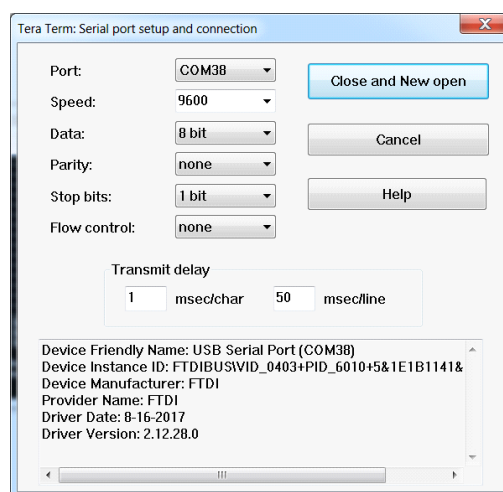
Tera Term: Serial port setup and connection

Port: COM38
Speed: 9600
Data: 8 bit
Parity: none
Stop bits: 1 bit
Flow control: none

Close and New open
Cancel
Help

Transmit delay
1 msec/char 50 msec/line

Device Friendly Name: USB Serial Port (COM38)
Device Instance ID: FTDIBUS\VID_0403+PID_6010+5&1E1B1141&
Device Manufacturer: FTDI
Provider Name: FTDI
Driver Date: 8-16-2017
Driver Version: 2.12.28.0